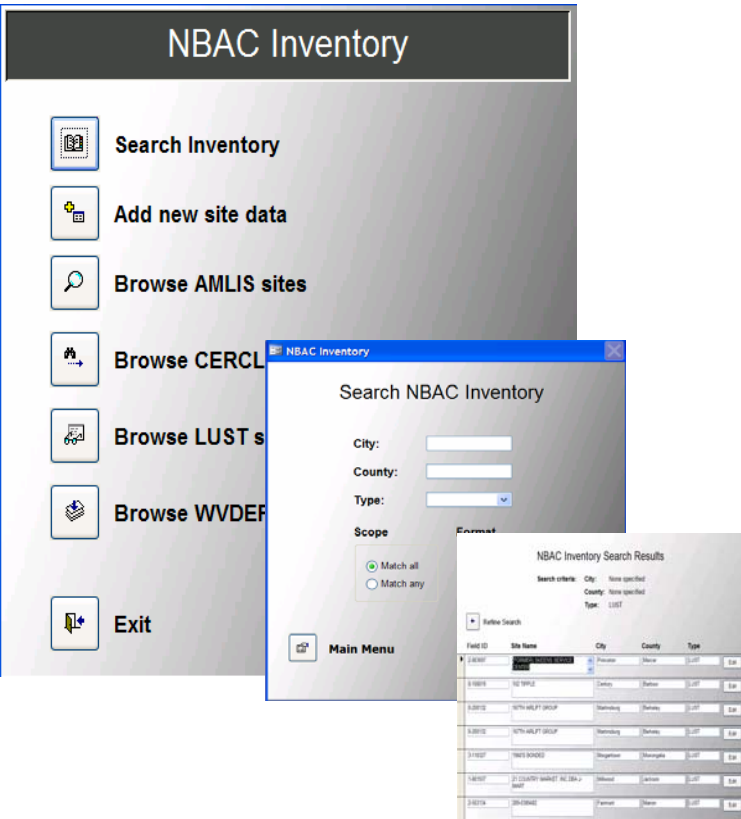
NBAC Inventory

Search Inventory

Add new site data

Browse AMLIS sites

Browse CERCL

Browse LUST s

Browse WVDEF

Exit

NBAC Inventory

Search NBAC Inventory

City:

County:

Type:

Scope

Format

Match all

Match any

Main Menu

NBAC Inventory Search Results

Search criteria: City: None specified

County: None specified

Type: LUST

Refine Search

| Field ID | Site Name | City | County | Type | |
|---|---|---|---|---|---|
| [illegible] | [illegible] | Princeton | Mercer | LUST | Edit |
| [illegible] | 102 TIPPLE | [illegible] | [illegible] | LUST | Edit |
| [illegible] | 107TH AIRLIFT GROUP | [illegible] | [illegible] | LUST | Edit |
| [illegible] | 107TH AIRLIFT GROUP | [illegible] | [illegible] | LUST | Edit |
| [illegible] | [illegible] | Morgantown | Monongalia | LUST | Edit |
| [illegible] | 21 COUNTRY MARKET INC DBA J-MART | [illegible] | Jackson | LUST | Edit |
| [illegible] | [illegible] | Fairmont | Marion | LUST | Edit |